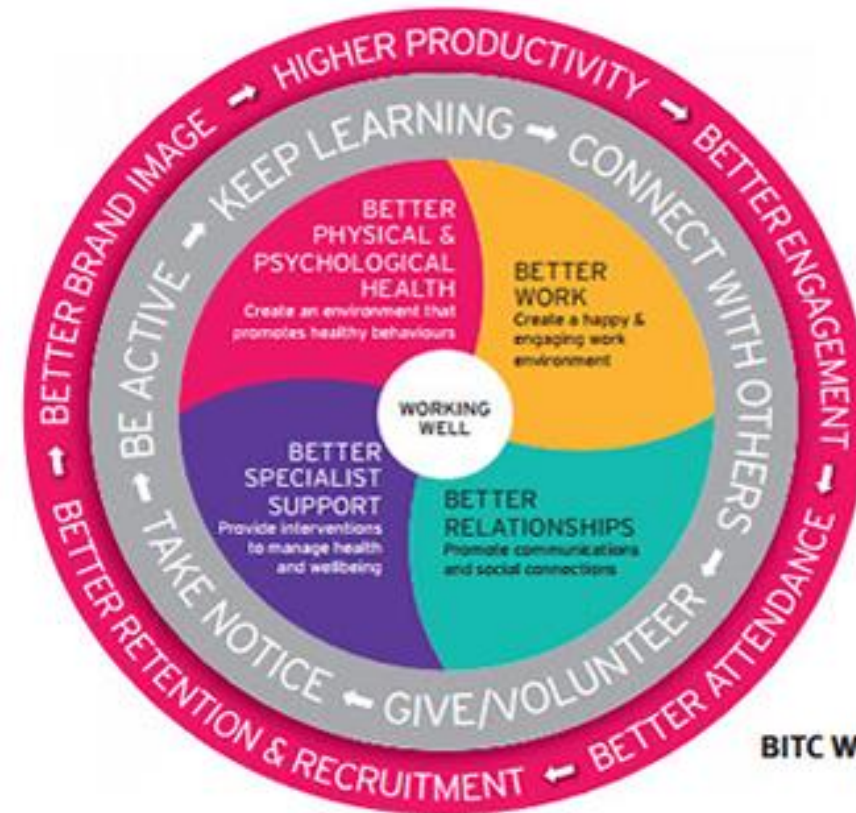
HIGHER PRODUCTIVITY → BETTER ENGAGEMENT → BETTER ATTENDANCE ← BETTER RETENTION & RECRUITMENT → BETTER BRAND IMAGE →

KEEP LEARNING → CONNECT WITH OTHERS → GIVE/VOLUNTEER → TAKE NOTICE → BE ACTIVE →

BETTER PHYSICAL & PSYCHOLOGICAL HEALTH
Create an environment that promotes healthy behaviours

BETTER WORK
Create a happy & engaging work environment

WORKING WELL

BETTER SPECIALIST SUPPORT
Provide interventions to manage health and wellbeing

BETTER RELATIONSHIPS
Promote communications and social connections

BITC W